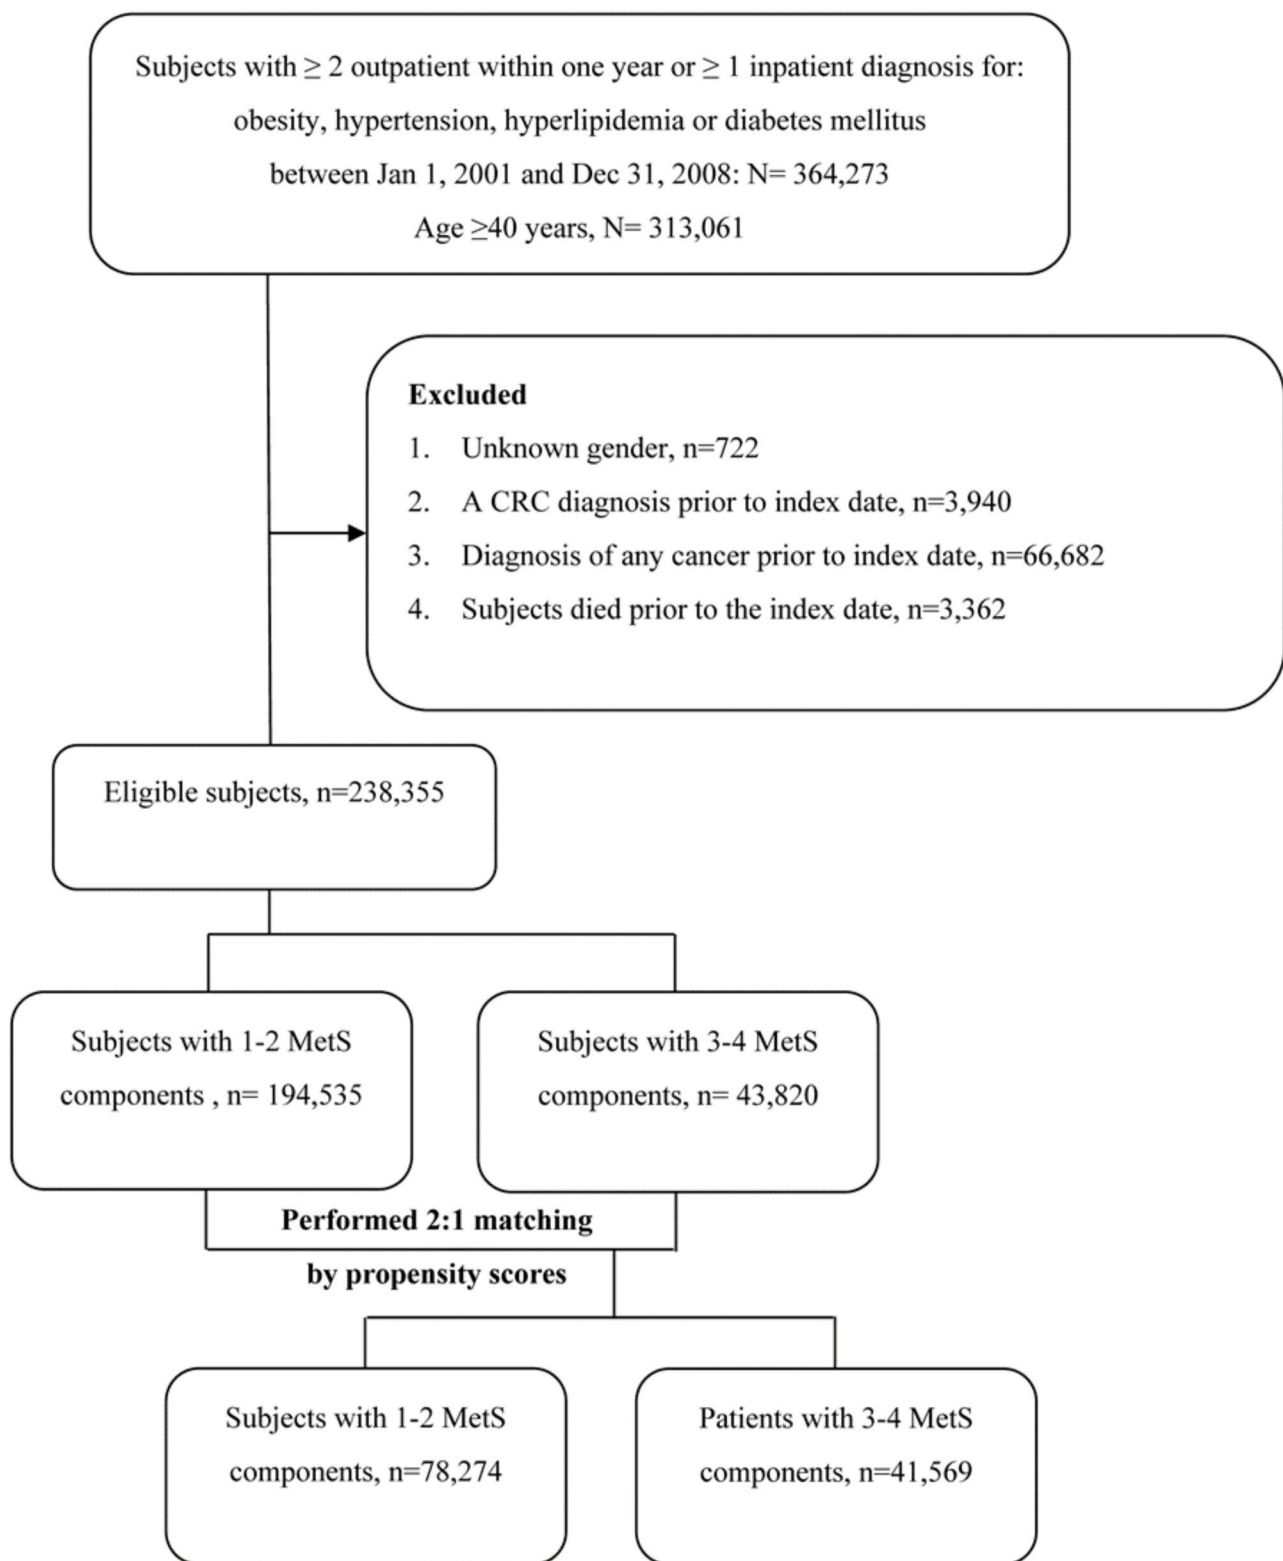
Subjects with $\geq$ 2 outpatient within one year or $\geq$ 1 inpatient diagnosis for: obesity, hypertension, hyperlipidemia or diabetes mellitus between Jan 1, 2001 and Dec 31, 2008: N= 364,273

Age $\geq$40 years, N= 313,061

Excluded

1. Unknown gender, n=722
2. A CRC diagnosis prior to index date, n=3,940
3. Diagnosis of any cancer prior to index date, n=66,682
4. Subjects died prior to the index date, n=3,362

Eligible subjects, n=238,355

Subjects with 1-2 MetS components , n= 194,535

Subjects with 3-4 MetS components, n= 43,820

Performed 2:1 matching by propensity scores

Subjects with 1-2 MetS components, n=78,274

Patients with 3-4 MetS components, n=41,569